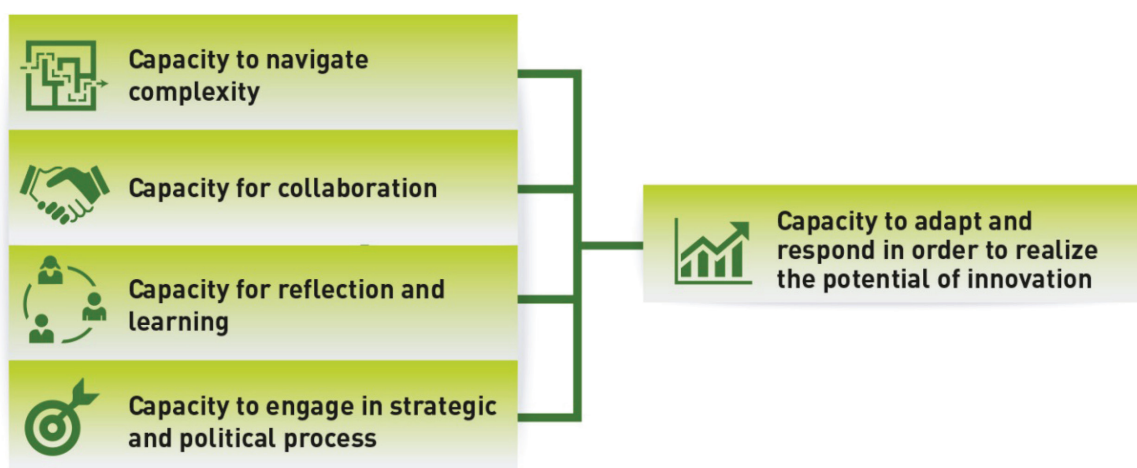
Capacity to navigate complexity

Capacity for collaboration

Capacity for reflection and learning

Capacity to engage in strategic and political process

Capacity to adapt and respond in order to realize the potential of innovation